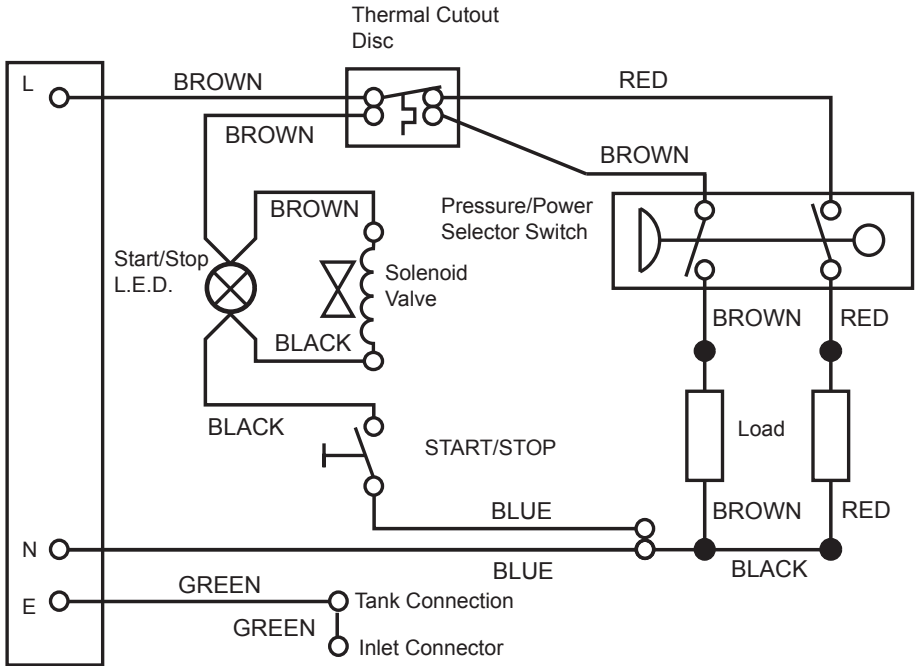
Thermal Cutout Disc

L

BROWN

RED

BROWN

BROWN

Pressure/Power Selector Switch

BROWN

Start/Stop L.E.D.

Solenoid Valve

BLACK

BROWN

RED

Load

BLACK

START/STOP

BLUE

BROWN

RED

N

BLUE

BLACK

E

GREEN

Tank Connection

GREEN

Inlet Connector